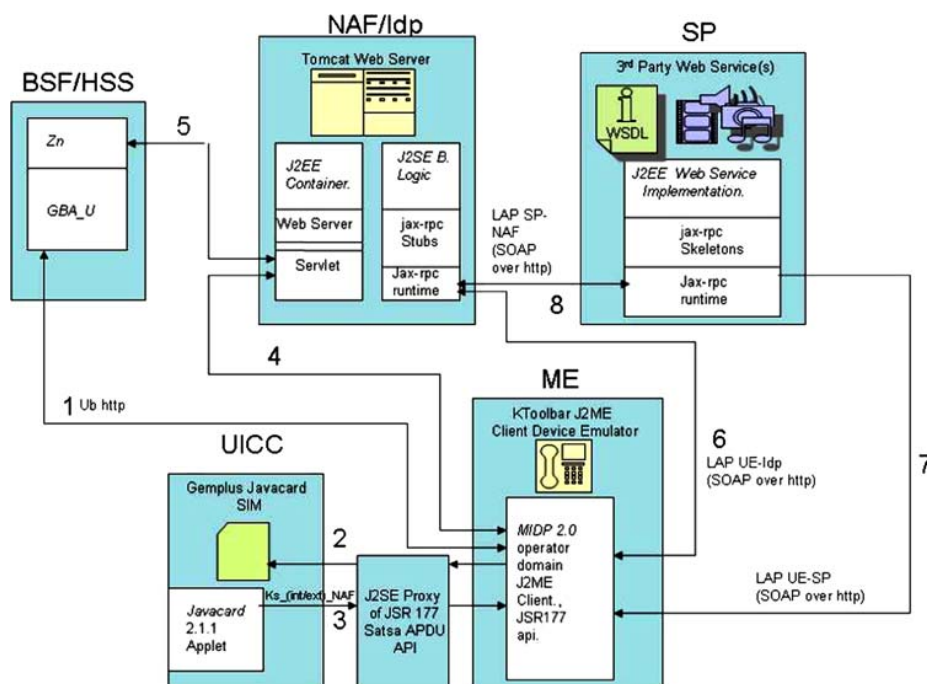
NAF/Idp

Tomcat Web Server

SP

3rd Party Web Service(s)

BSF/HSS

Zn

GBA_U

5

J2EE Container.

Web Server

Servlet

J2SE B. Logic

jax-rpc Stubs

Jax-rpc runtime

WSDL

J2EE Web Service Implementation.

jax-rpc Skeletons

Jax-rpc runtime

LAP SP-NAF (SOAP over http)

8

4

ME

1 Ub http

KToolbar J2ME Client Device Emulator

UICC

6

LAP UE-Idp (SOAP over http)

7

Gemplus Javacard SIM

2

MIDP 2.0 operator domain J2ME Client., JSR177 api.

Ks_(int/ext)_NAF

3

Javacard 2.1.1 Applet

J2SE Proxy of JSR 177 Satsa APDU API

LAP UE-SP (SOAP over http)